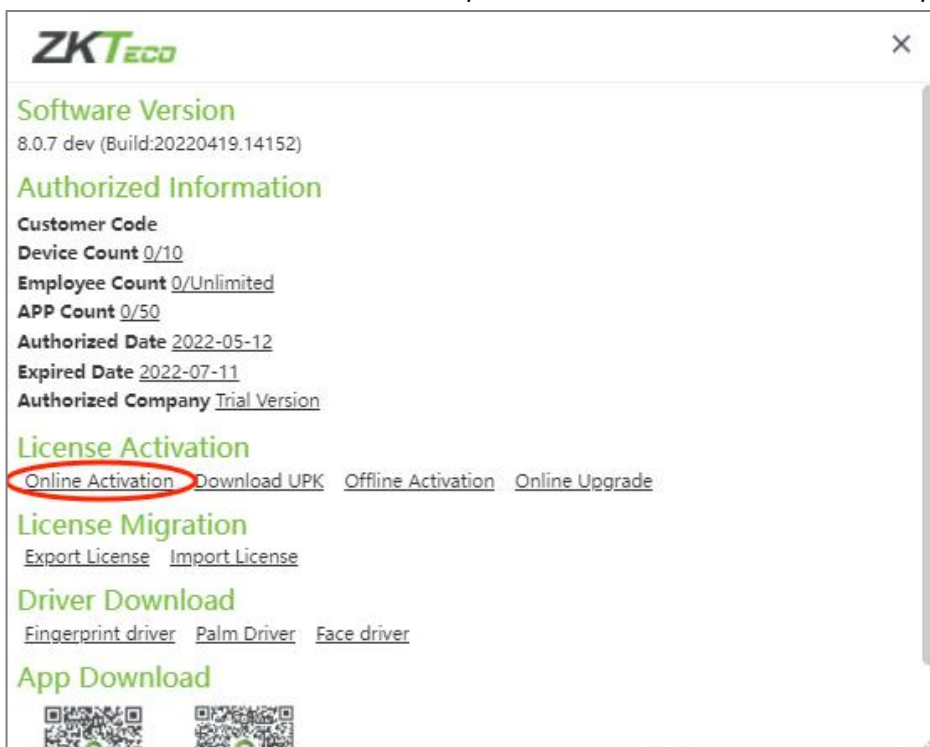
ZKTeco

×

Software Version
8.0.7 dev (Build:20220419.14152)

Authorized Information
Customer Code
Device Count 0/10
Employee Count 0/Unlimited
APP Count 0/50
Authorized Date 2022-05-12
Expired Date 2022-07-11
Authorized Company Trial Version

License Activation
Online Activation Download UPK Offline Activation Online Upgrade

License Migration
Export License Import License

Driver Download
Fingerprint driver Palm Driver Face driver

App Download